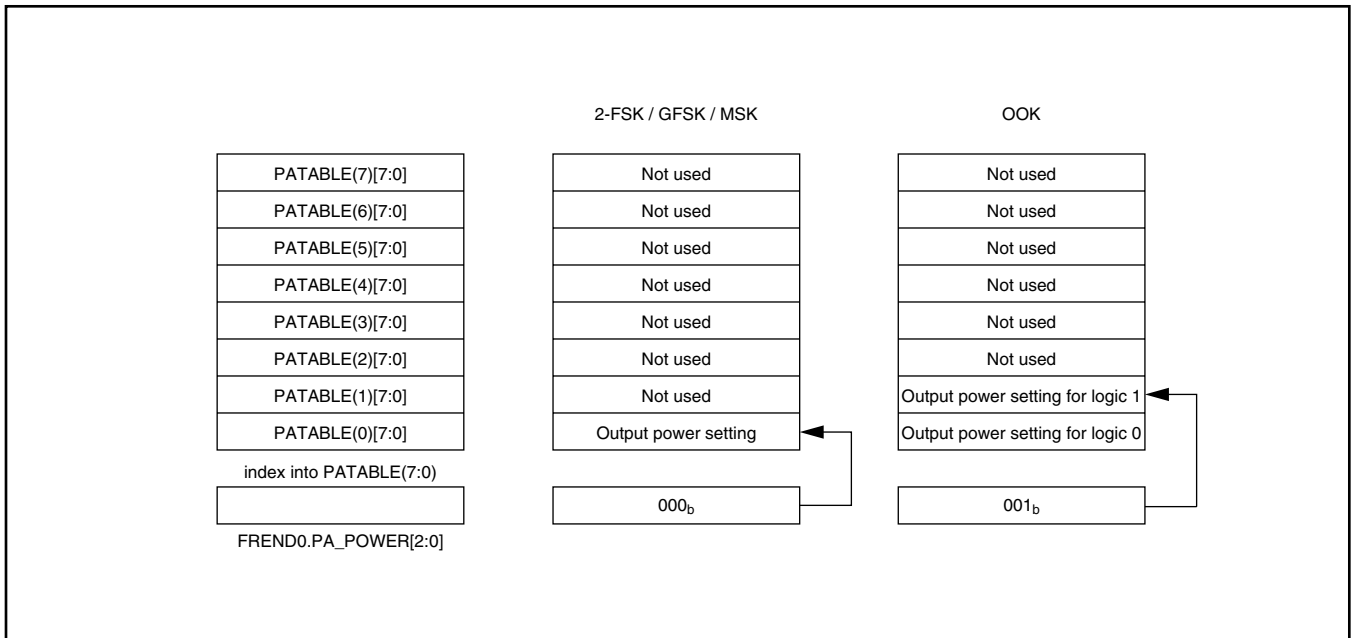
2-FSK / GFSK / MSK

OOK

PATABLE(7)[7:0]
PATABLE(6)[7:0]
PATABLE(5)[7:0]
PATABLE(4)[7:0]
PATABLE(3)[7:0]
PATABLE(2)[7:0]
PATABLE(1)[7:0]
PATABLE(0)[7:0]

index into PATABLE(7:0)

FREND0.PA_POWER[2:0]

Not used
Not used
Not used
Not used
Not used
Not used
Not used
Output power setting

$000_b$

Not used
Not used
Not used
Not used
Not used
Not used
Output power setting for logic 1
Output power setting for logic 0

$001_b$